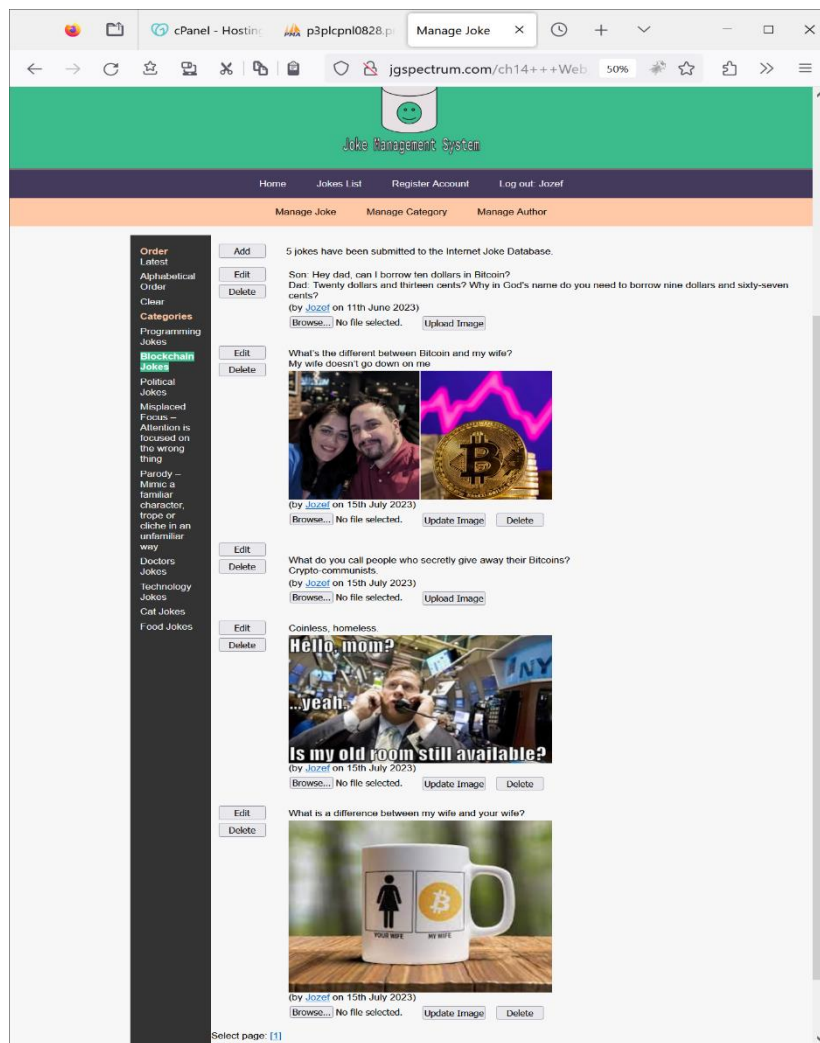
cPanel - Hosting | p3plcpnl0828.p | Manage Joke ×

jgspectrum.com/ch14+++Web 50%

Joke Management System

Home Jokes List Register Account Log out: Jozef

Manage Joke Manage Category Manage Author

Order
Latest
Alphabetical Order
Clear
Categories
Programming Jokes
Blockchain Jokes
Political Jokes
Misplaced Focus – Attention is focused on the wrong thing
Parody – Mimic a familiar character, trope or cliche in an unfamiliar way
Doctors Jokes
Technology Jokes
Cat Jokes
Food Jokes

Add
5 jokes have been submitted to the Internet Joke Database.

Edit
Delete
Son: Hey dad, can I borrow ten dollars in Bitcoin?
Dad: Twenty dollars and thirteen cents? Why in God's name do you need to borrow nine dollars and sixty-seven cents?
(by Jozef on 11th June 2023)
Browse... No file selected. Upload Image

Edit
Delete
What's the different between Bitcoin and my wife?
My wife doesn't go down on me
(by Jozef on 15th July 2023)
Browse... No file selected. Update Image Delete

Edit
Delete
What do you call people who secretly give away their Bitcoins?
Crypto-communists.
(by Jozef on 15th July 2023)
Browse... No file selected. Upload Image

Edit
Delete
Coinless, homeless.
Hello, mom?
...yeah.
Is my old room still available?
(by Jozef on 15th July 2023)
Browse... No file selected. Update Image Delete

Edit
Delete
What is a difference between my wife and your wife?
YOUR WIFE MY WIFE
(by Jozef on 15th July 2023)
Browse... No file selected. Update Image Delete

Select page: [1]